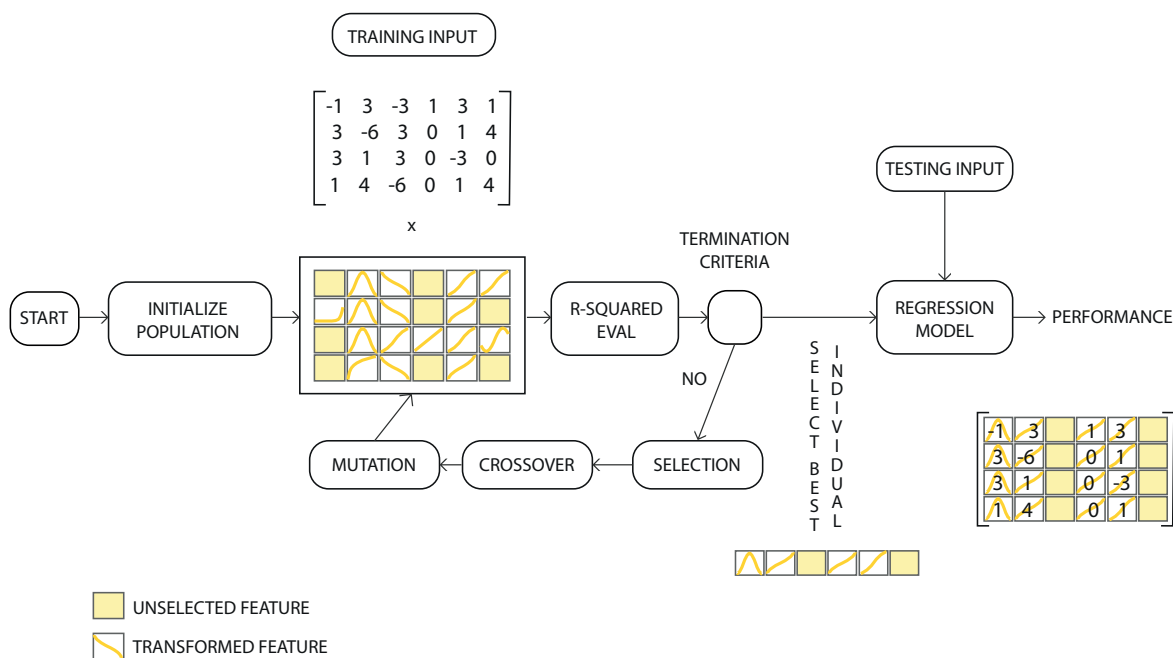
TRAINING INPUT

$\begin{bmatrix} -1 & 3 & -3 & 1 & 3 & 1 \\ 3 & -6 & 3 & 0 & 1 & 4 \\ 3 & 1 & 3 & 0 & -3 & 0 \\ 1 & 4 & -6 & 0 & 1 & 4 \end{bmatrix}$

x

TESTING INPUT

TERMINATION CRITERIA

START

INITIALIZE POPULATION

R-SQUARED EVAL

REGRESSION MODEL

PERFORMANCE

NO

SELECT BEST INDIVIDUAL

MUTATION

CROSSOVER

SELECTION

| -1 | 3 | | 1 | 3 | |
|---|---|---|---|---|---|
| 3 | -6 | | 0 | 1 | |
| 3 | 1 | | 0 | -3 | |
| 1 | 4 | | 0 | 1 | |

UNSELECTED FEATURE

TRANSFORMED FEATURE